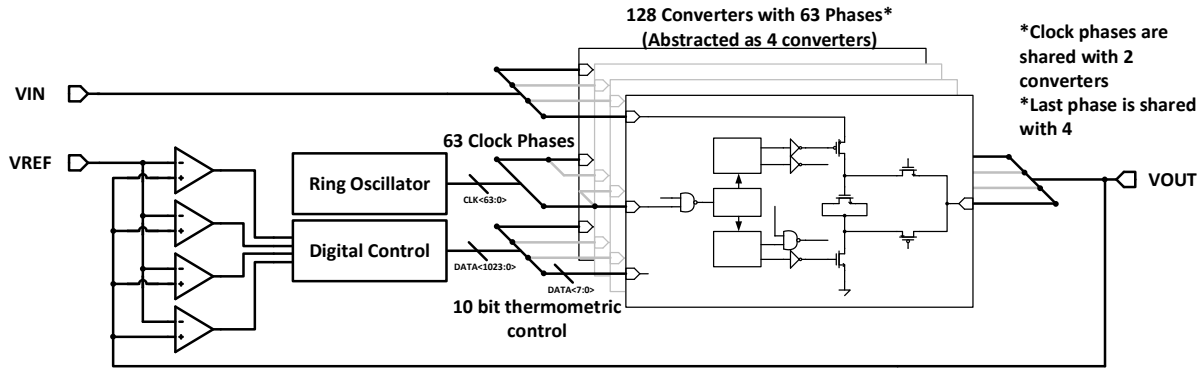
128 Converters with 63 Phases*
(Abstracted as 4 converters)

*Clock phases are shared with 2 converters
*Last phase is shared with 4

VIN

VREF

63 Clock Phases

Ring Oscillator

CLK<63:0>

Digital Control

DATA<1023:0>

DATA<7:0>

10 bit thermometric control

VOUT